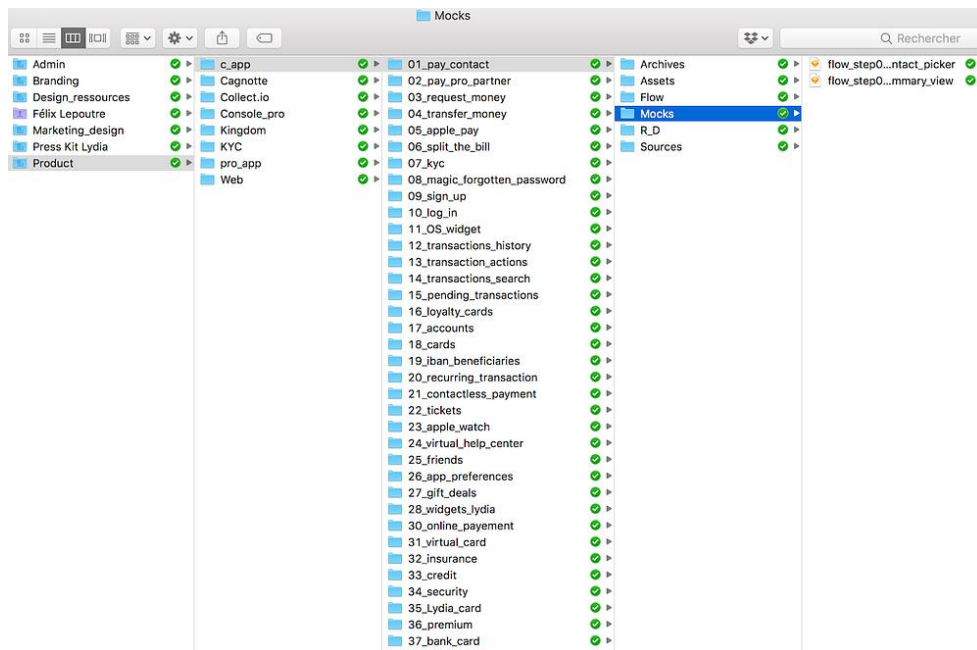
Mocks

Q Rechercher

Admin
Branding
Design_ressources
Félix Lepoutre
Marketing_design
Press Kit Lydia
Product

c_app
Cagnotte
Collect.io
Console_pro
Kingdom
KYC
pro_app
Web

01_pay_contact
02_pay_pro_partner
03_request_money
04_transfer_money
05_apple_pay
06_split_the_bill
07_kyc
08_magic_forgotten_password
09_sign_up
10_log_in
11_OS_widget
12_transactions_history
13_transaction_actions
14_transactions_search
15_pending_transactions
16_loyalty_cards
17_accounts
18_cards
19_iban_beneficiaries
20_recurring_transaction
21_contactless_payment
22_tickets
23_apple_watch
24_virtual_help_center
25_friends
26_app_preferences
27_gift_deals
28_widgets_lydia
30_online_payement
31_virtual_card
32_insurance
33_credit
34_security
35_Lydia_card
36_premium
37_bank_card

Archives
Assets
Flow
Mocks
R_D
Sources

flow_step0...ntact_picker
flow_step0...mmary_view